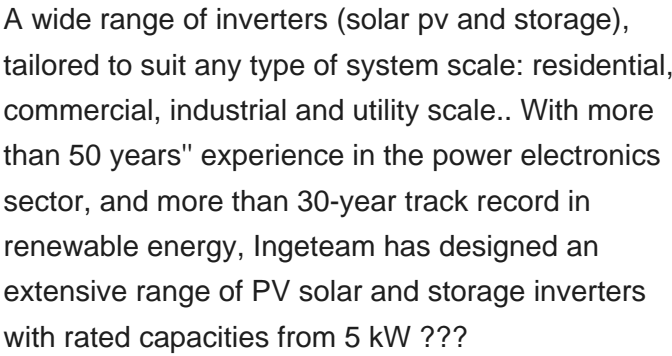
A wide range of inverters (solar pv and storage), tailored to suit any type of system scale: residential, commercial, industrial and utility scale.. With more than 50 years'' experience in the power electronics sector, and more than 30-year track record in renewable energy, Ingeteam has designed an extensive range of PV solar and storage inverters with rated capacities from 5 kW ???